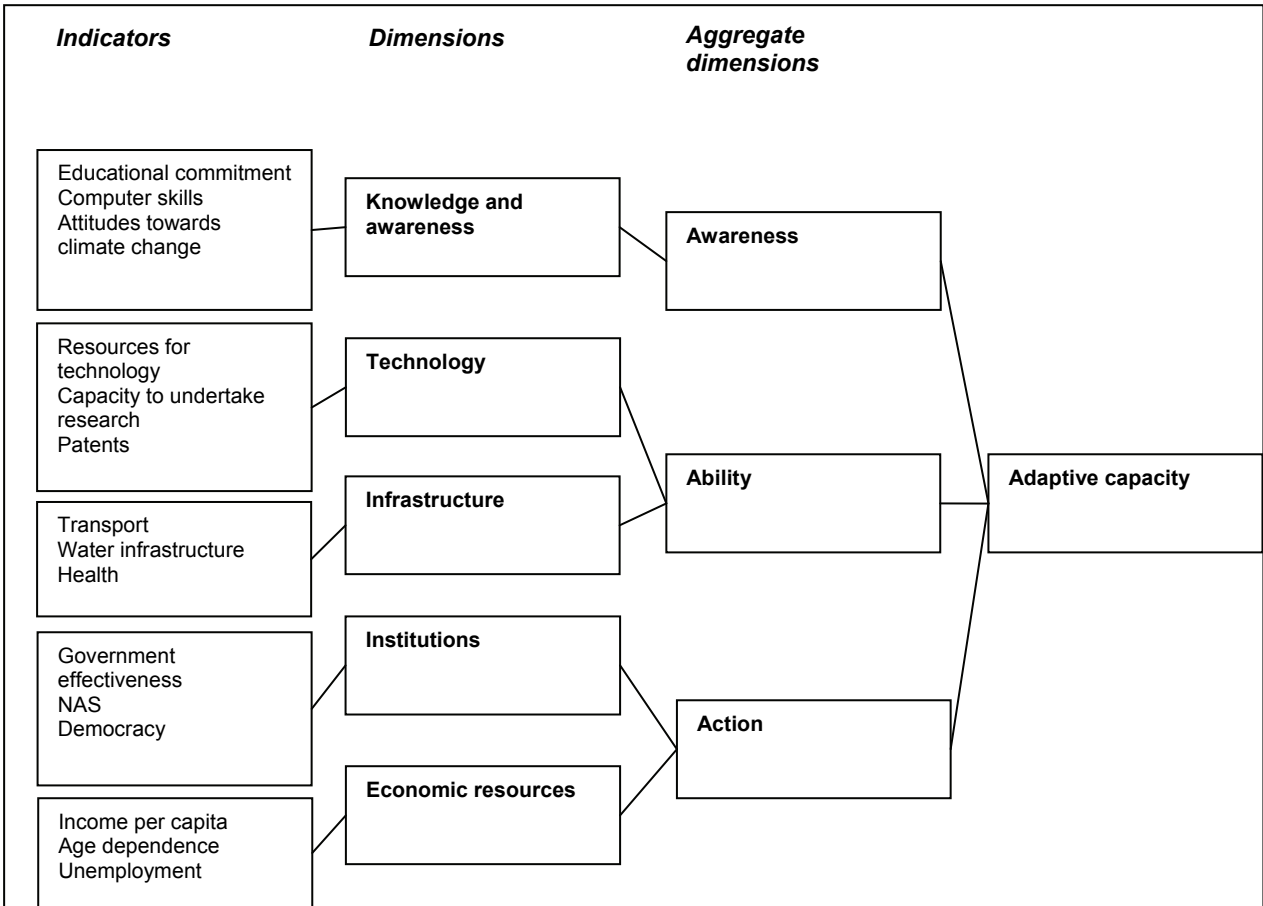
Indicators

Dimensions

Aggregate dimensions

Educational commitment
Computer skills
Attitudes towards climate change

Knowledge and awareness

Awareness

Resources for technology
Capacity to undertake research
Patents

Technology

Transport
Water infrastructure
Health

Infrastructure

Ability

Adaptive capacity

Government effectiveness
NAS
Democracy

Institutions

Action

Income per capita
Age dependence
Unemployment

Economic resources